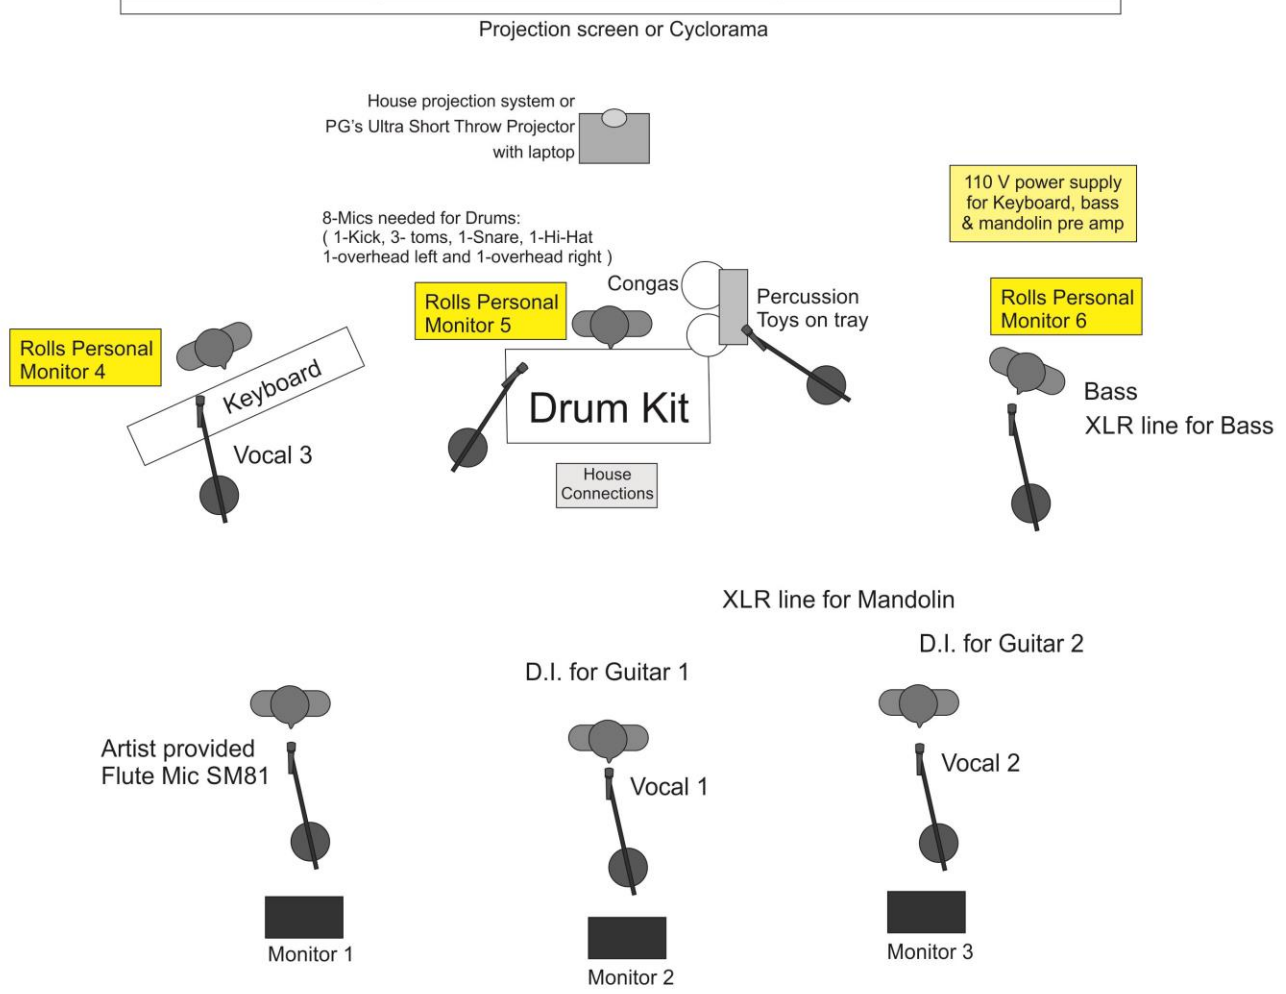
Projection screen or Cyclorama

House projection system or
PG's Ultra Short Throw Projector
with laptop

110 V power supply
for Keyboard, bass
& mandolin pre amp

8-Mics needed for Drums:
( 1-Kick, 3- toms, 1-Snare, 1-Hi-Hat
1-overhead left and 1-overhead right )

Congas

Percussion
Toys on tray

Rolls Personal
Monitor 5

Rolls Personal
Monitor 6

Rolls Personal
Monitor 4

Keyboard

Drum Kit

Bass
XLR line for Bass

Vocal 3

House
Connections

XLR line for Mandolin

D.I. for Guitar 2

D.I. for Guitar 1

Artist provided
Flute Mic SM81

Vocal 1

Vocal 2

Monitor 1

Monitor 2

Monitor 3